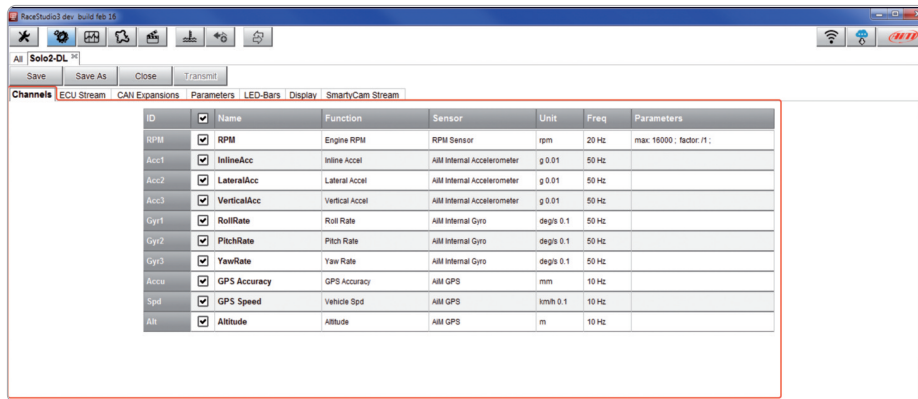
RaceStudio3 dev build feb 16

All Solo2-DL

Save Save As Close Transmit

Channels ECU Stream CAN Expansions Parameters LED-Bars Display SmartyCam Stream

| ID | ☑ | Name | Function | Sensor | Unit | Freq | Parameters |
|---|---|---|---|---|---|---|---|
| RPM | ☑ | RPM | Engine RPM | RPM Sensor | rpm | 20 Hz | max: 16000 ; factor: /1 ; |
| Acc1 | ☑ | InlineAcc | Inline Accel | AIM Internal Accelerometer | g 0.01 | 50 Hz | |
| Acc2 | ☑ | LateralAcc | Lateral Accel | AIM Internal Accelerometer | g 0.01 | 50 Hz | |
| Acc3 | ☑ | VerticalAcc | Vertical Accel | AIM Internal Accelerometer | g 0.01 | 50 Hz | |
| Gyr1 | ☑ | RollRate | Roll Rate | AIM Internal Gyro | deg/s 0.1 | 50 Hz | |
| Gyr2 | ☑ | PitchRate | Pitch Rate | AIM Internal Gyro | deg/s 0.1 | 50 Hz | |
| Gyr3 | ☑ | YawRate | Yaw Rate | AIM Internal Gyro | deg/s 0.1 | 50 Hz | |
| Accu | ☑ | GPS Accuracy | GPS Accuracy | AIM GPS | mm | 10 Hz | |
| Spd | ☑ | GPS Speed | Vehicle Spd | AIM GPS | km/h 0.1 | 10 Hz | |
| Alt | ☑ | Altitude | Altitude | AIM GPS | m | 10 Hz | |